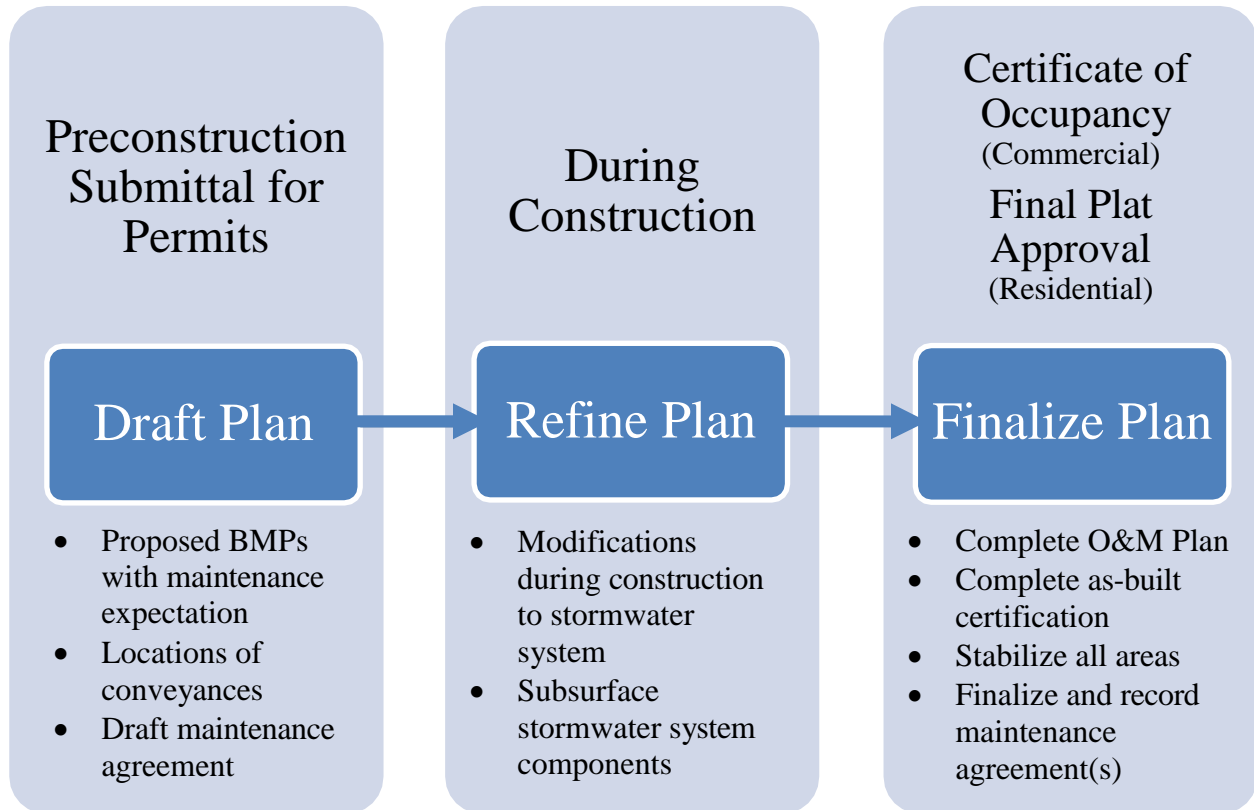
Preconstruction Submittal for Permits

Draft Plan

- Proposed BMPs with maintenance expectation
- Locations of conveyances
- Draft maintenance agreement

During Construction

Refine Plan

- Modifications during construction to stormwater system
- Subsurface stormwater system components

Certificate of Occupancy
(Commercial)
Final Plat Approval
(Residential)

Finalize Plan

- Complete O&M Plan
- Complete as-built certification
- Stabilize all areas
- Finalize and record maintenance agreement(s)